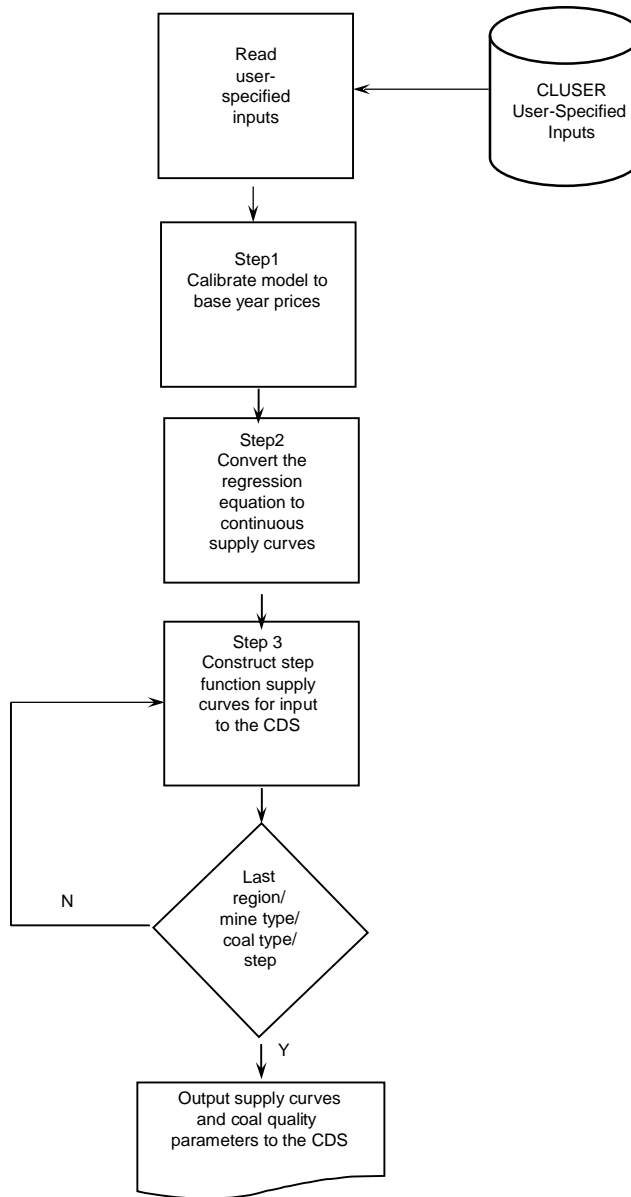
Read user-specified inputs

CLUSER User-Specified Inputs

Step1
Calibrate model to base year prices

Step2
Convert the regression equation to continuous supply curves

Step 3
Construct step function supply curves for input to the CDS

Last region/ mine type/ coal type/ step

N

Y

Output supply curves and coal quality parameters to the CDS